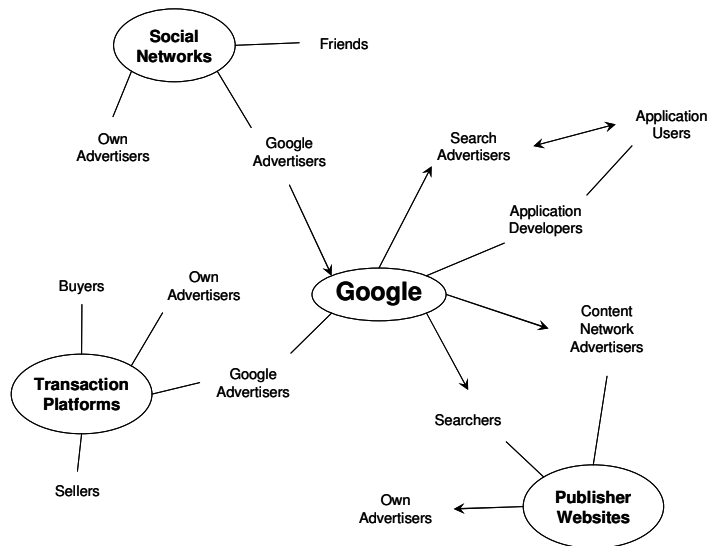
Social Networks

Friends

Own Advertisers

Google Advertisers

Search Advertisers

Application Users

Application Developers

Buyers

Own Advertisers

Google

Content Network Advertisers

Transaction Platforms

Google Advertisers

Searchers

Sellers

Own Advertisers

Publisher Websites